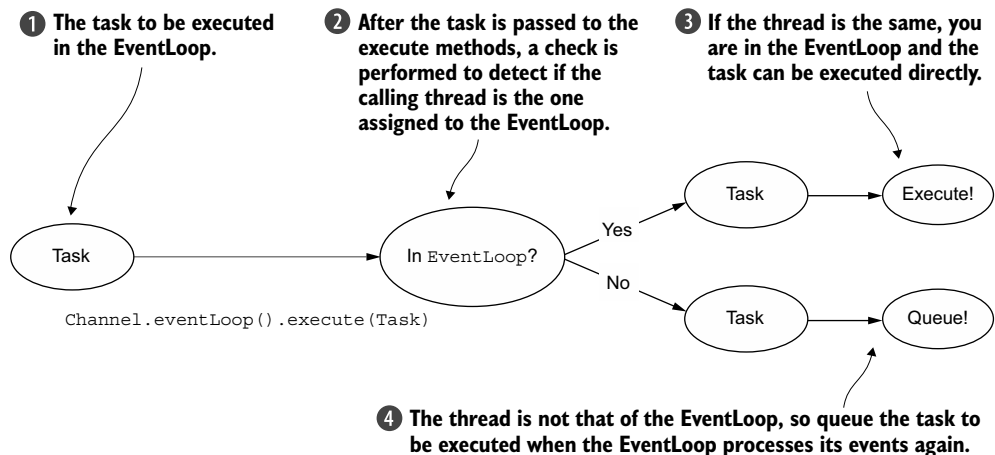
1 The task to be executed in the EventLoop.

2 After the task is passed to the execute methods, a check is performed to detect if the calling thread is the one assigned to the EventLoop.

3 If the thread is the same, you are in the EventLoop and the task can be executed directly.

Task

Channel.eventLoop().execute(Task)

In EventLoop?

Yes

No

Task

Execute!

Task

Queue!

4 The thread is not that of the EventLoop, so queue the task to be executed when the EventLoop processes its events again.